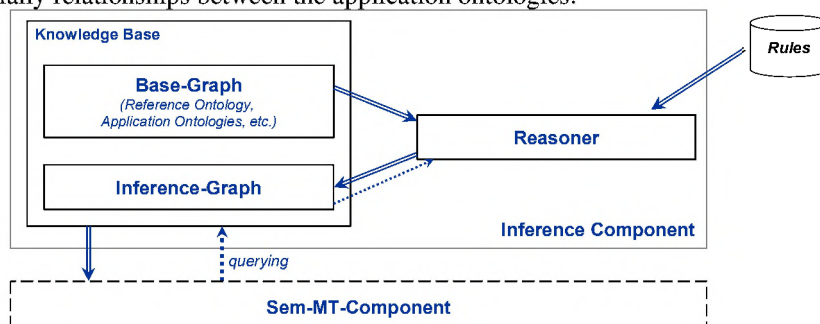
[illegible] relationships between the application ontologies.

Knowledge Base

Base-Graph
(Reference Ontology, Application Ontologies, etc.)

Inference-Graph

Rules

Reasoner

Inference Component

querying

Sem-MT-Component